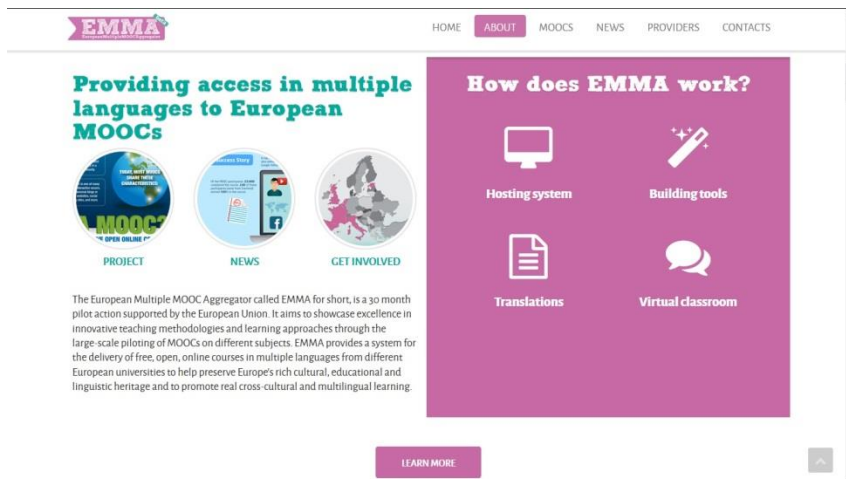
EMMA

HOME ABOUT MOOCS NEWS PROVIDERS CONTACTS

Providing access in multiple languages to European MOOCs

PROJECT

NEWS

GET INVOLVED

The European Multiple MOOC Aggregator called EMMA for short, is a 30 month pilot action supported by the European Union. It aims to showcase excellence in innovative teaching methodologies and learning approaches through the large-scale piloting of MOOCs on different subjects. EMMA provides a system for the delivery of free, open, online courses in multiple languages from different European universities to help preserve Europe's rich cultural, educational and linguistic heritage and to promote real cross-cultural and multilingual learning.

How does EMMA work?

Hosting system

Building tools

Translations

Virtual classroom

LEARN MORE